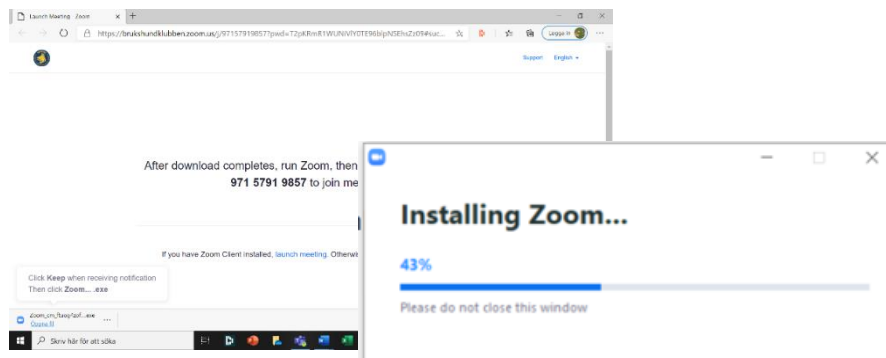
Launch Meeting · Zoom
https://brukshundklubben.zoom.us/j/97157919857?pwd=T2pKRmR1WUNiVlY0TE96blpNSEhsZz09#suc...
Logga in
Support English

After download completes, run Zoom, then
971 5791 9857 to join me

If you have Zoom Client installed, launch meeting. Otherwi

Click Keep when receiving notification
Then click Zoom... .exe

Zoom_cm_fasep1aof....exe
Öppna fil

Skriv här för att söka

Installing Zoom...
43%
Please do not close this window